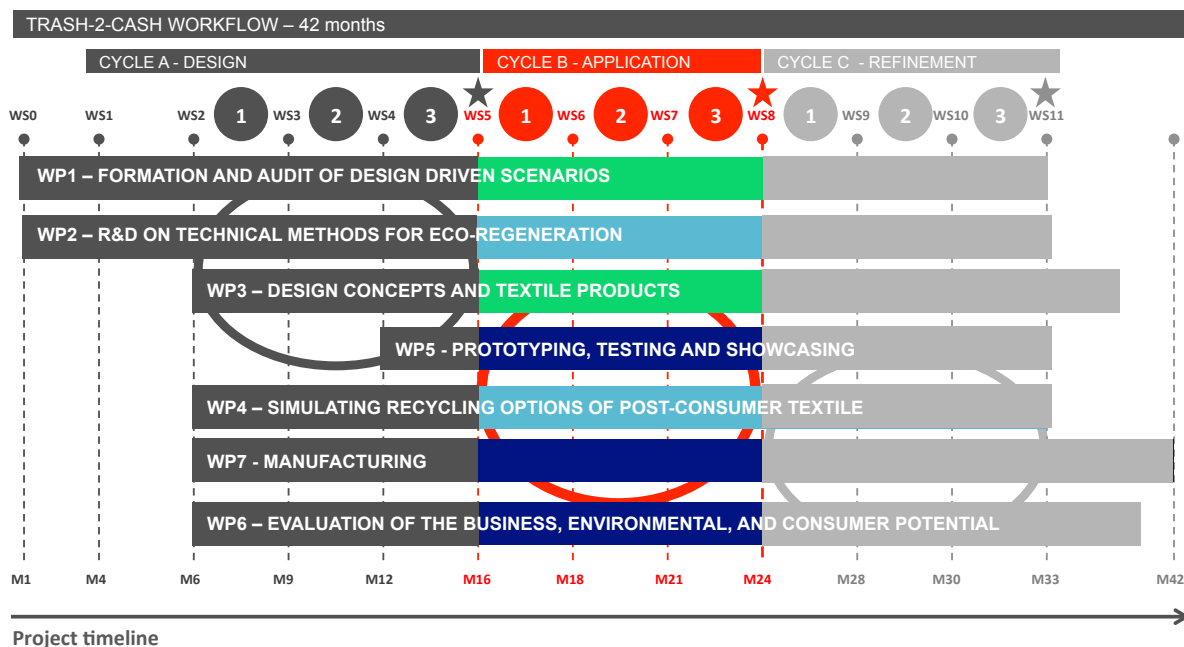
TRASH-2-CASH WORKFLOW – 42 months

CYCLE A - DESIGN
CYCLE B - APPLICATION
CYCLE C - REFINEMENT

WS0 WS1 WS2 1 WS3 2 WS4 3 WS5 1 WS6 2 WS7 3 WS8 1 WS9 2 WS10 3 WS11

WP1 – FORMATION AND AUDIT OF DESIGN DRIVEN SCENARIOS
WP2 – R&D ON TECHNICAL METHODS FOR ECO-REGENERATION
WP3 – DESIGN CONCEPTS AND TEXTILE PRODUCTS
WP5 - PROTOTYPING, TESTING AND SHOWCASING
WP4 – SIMULATING RECYCLING OPTIONS OF POST-CONSUMER TEXTILE
WP7 - MANUFACTURING
WP6 – EVALUATION OF THE BUSINESS, ENVIRONMENTAL, AND CONSUMER POTENTIAL

M1 M4 M6 M9 M12 M16 M18 M21 M24 M28 M30 M33 M42

Project timeline